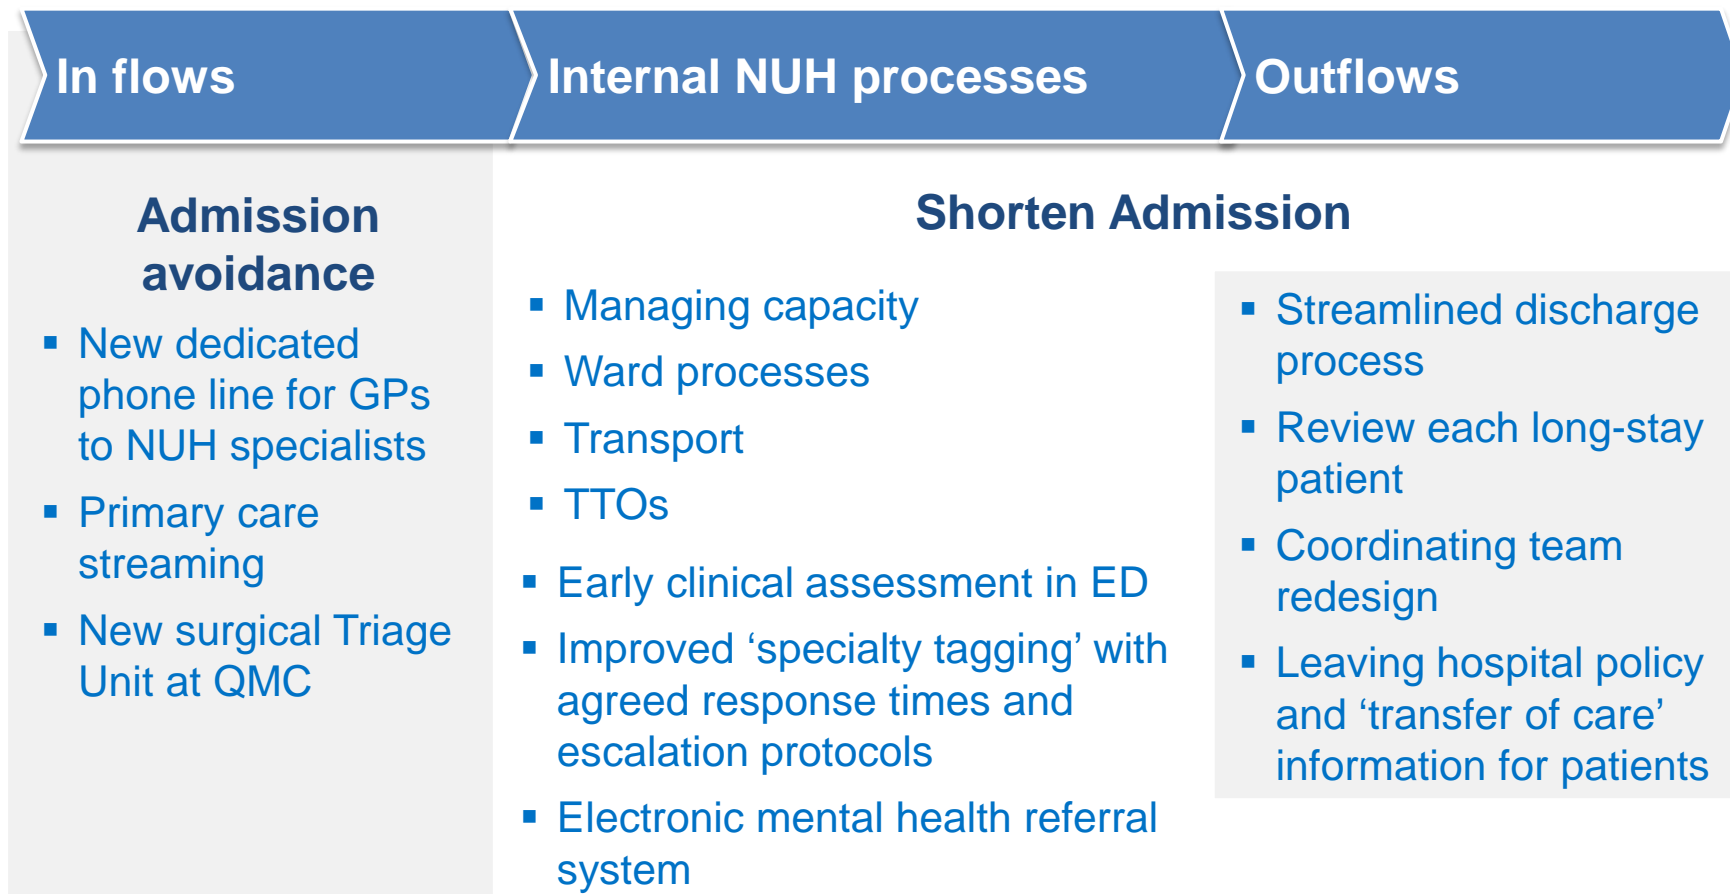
In flows

Internal NUH processes

Outflows

Admission avoidance

- New dedicated phone line for GPs to NUH specialists
- Primary care streaming
- New surgical Triage Unit at QMC

Shorten Admission

- Managing capacity
- Ward processes
- Transport
- TTOs

- Early clinical assessment in ED
- Improved ‘specialty tagging’ with agreed response times and escalation protocols
- Electronic mental health referral system

- Streamlined discharge process
- Review each long-stay patient
- Coordinating team redesign
- Leaving hospital policy and ‘transfer of care’ information for patients